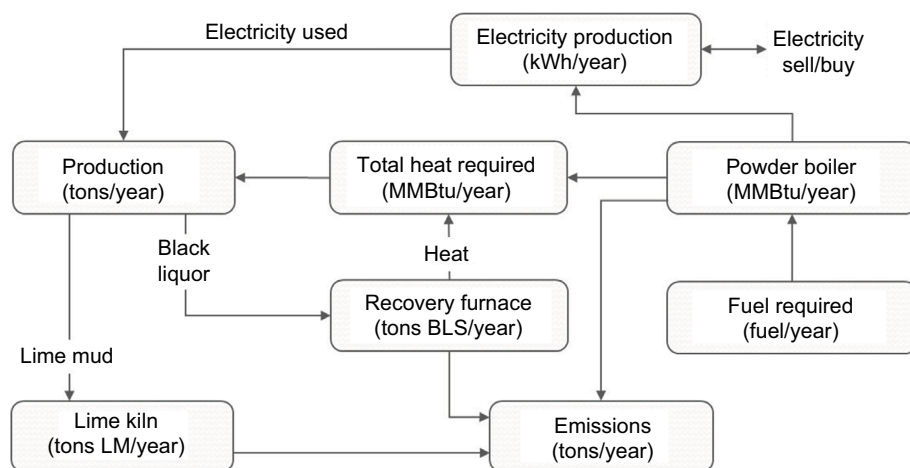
Electricity used

Electricity production
(kWh/year)

Electricity
sell/buy

Production
(tons/year)

Total heat required
(MMBtu/year)

Powder boiler
(MMBtu/year)

Black
liquor

Heat

Recovery furnace
(tons BLS/year)

Fuel required
(fuel/year)

Lime mud

Lime kiln
(tons LM/year)

Emissions
(tons/year)